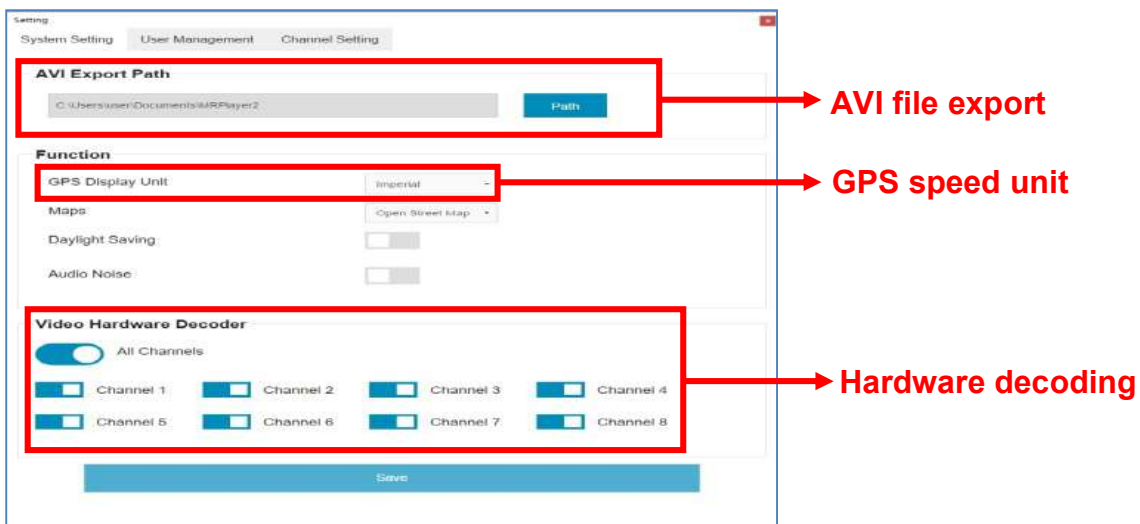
Setting

System Setting
User Management
Channel Setting

AVI Export Path

C:\Users\user\Documents\MRPlayer2

Path

AVI file export

Function

GPS Display Unit
Imperial

GPS speed unit

Maps
Open Street Map

Daylight Saving

Audio Noise

Video Hardware Decoder

All Channels

Channel 1
Channel 2
Channel 3
Channel 4
Channel 5
Channel 6
Channel 7
Channel 8

Hardware decoding

Save